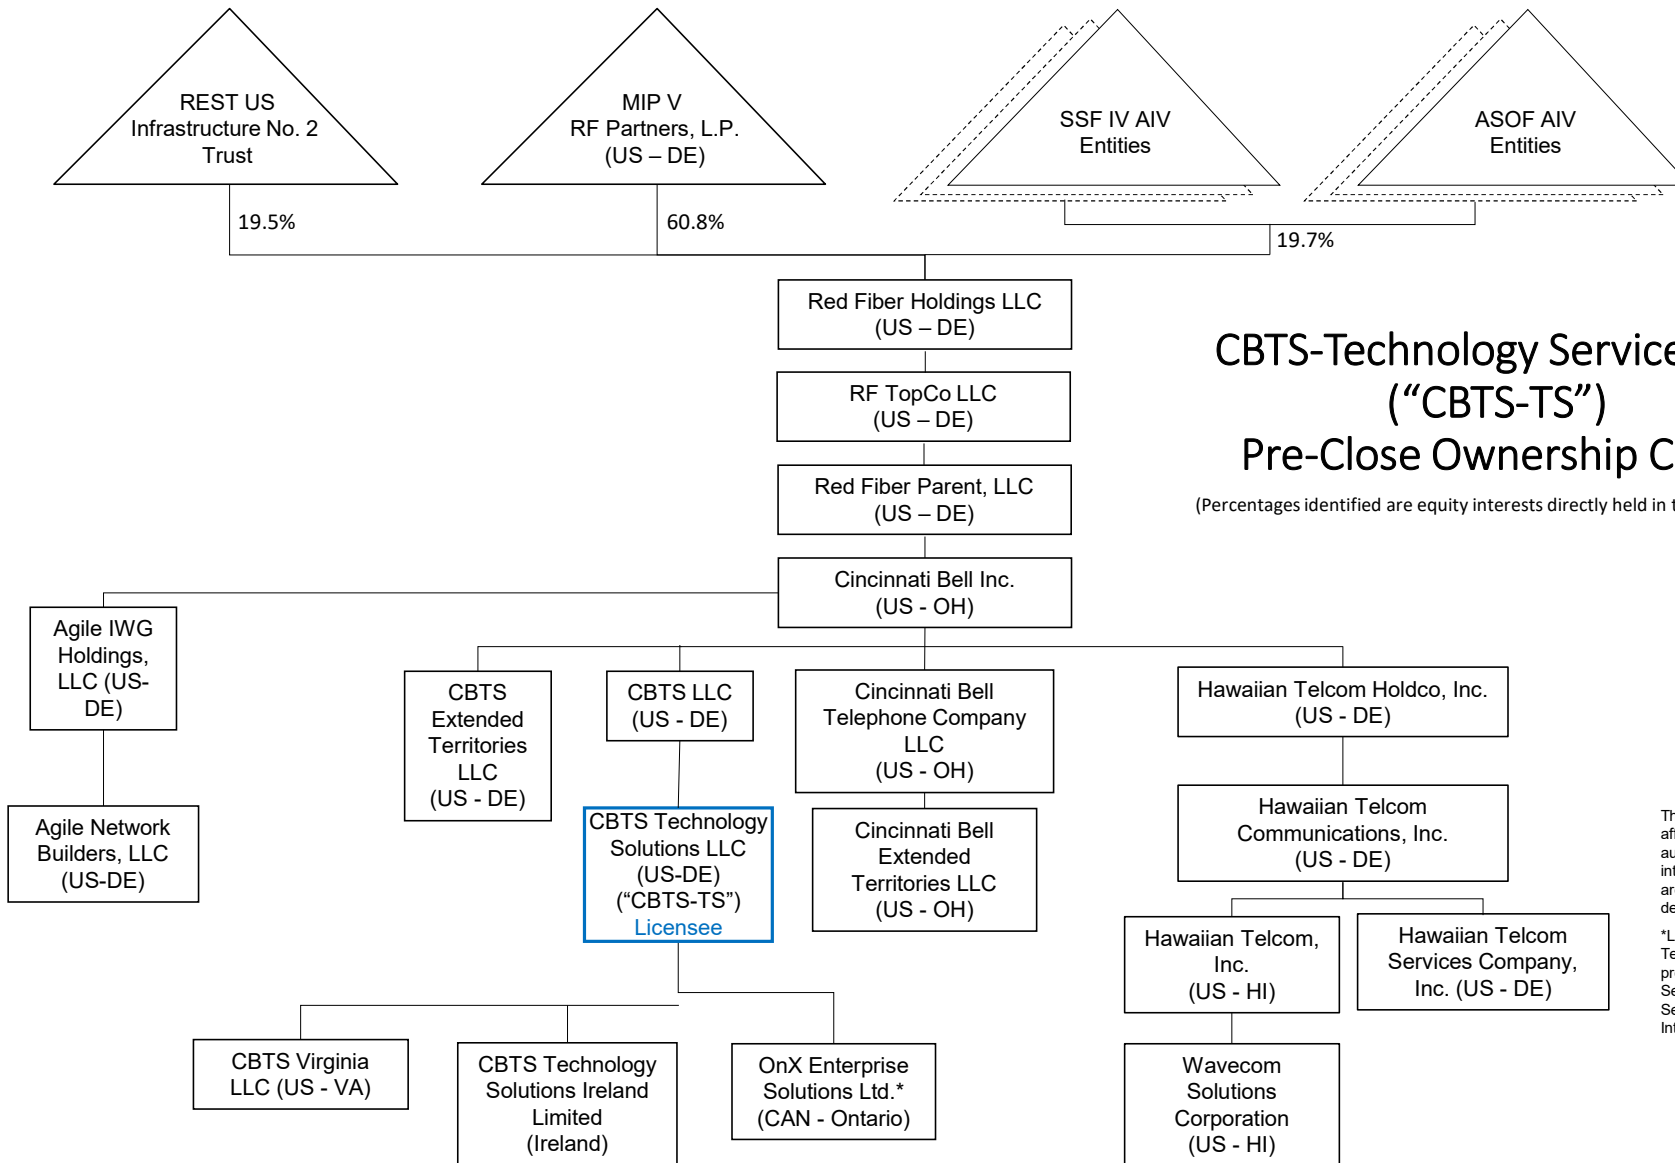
REST US Infrastructure No. 2 Trust

MIP V RF Partners, L.P. (US – DE)

SSF IV AIV Entities

ASOF AIV Entities

19.5%

60.8%

19.7%

Red Fiber Holdings LLC (US – DE)

RF TopCo LLC (US – DE)

Red Fiber Parent, LLC (US – DE)

Cincinnati Bell Inc. (US - OH)

CBTS-Technology Service
(“CBTS-TS”)
Pre-Close Ownership C

(Percentages identified are equity interests directly held in t

Agile IWG Holdings, LLC (US-DE)

Agile Network Builders, LLC (US-DE)

CBTS Extended Territories LLC (US - DE)

CBTS LLC (US - DE)

Cincinnati Bell Telephone Company LLC (US - OH)

Hawaiian Telcom Holdco, Inc. (US - DE)

CBTS Technology Solutions LLC (US-DE) (“CBTS-TS”) Licensee

Cincinnati Bell Extended Territories LLC (US - OH)

Hawaiian Telcom Communications, Inc. (US - DE)

Hawaiian Telcom, Inc. (US - HI)

Hawaiian Telcom Services Company, Inc. (US - DE)

CBTS Virginia LLC (US - VA)

CBTS Technology Solutions Ireland Limited (Ireland)

OnX Enterprise Solutions Ltd.* (CAN - Ontario)

Wavecom Solutions Corporation (US - HI)

Th
af
au
int
an
de

*L
Te
pr
Se
Se
Int